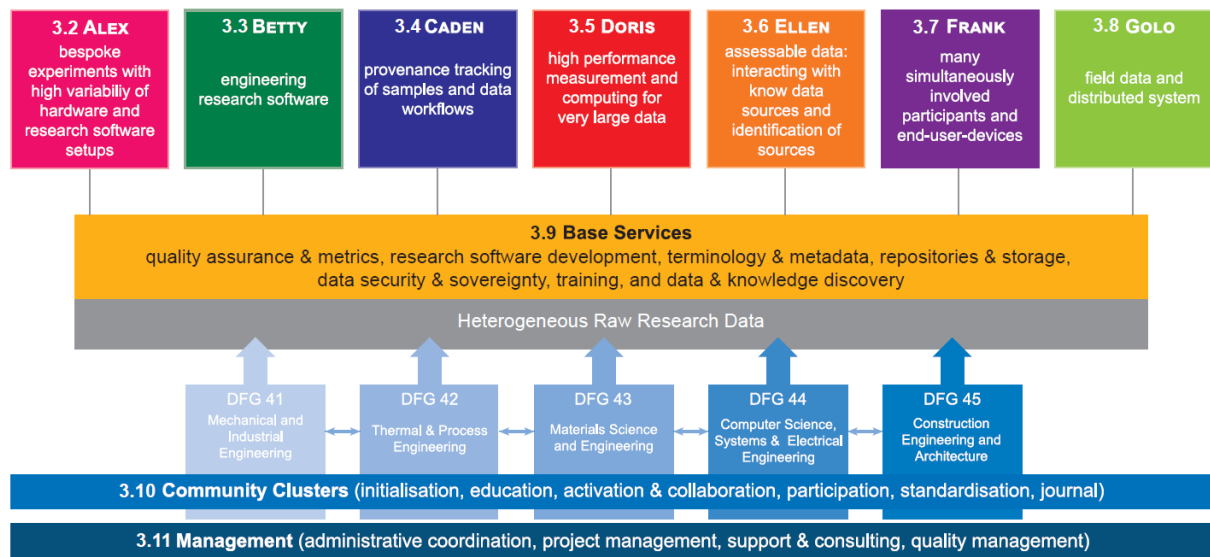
3.2 Alex
bespoke experiments with high variabiliy of hardware and research software setups

3.3 Betty
engineering research software

3.4 Caden
provenance tracking of samples and data workflows

3.5 Doris
high performance measurement and computing for very large data

3.6 Ellen
assessable data: interacting with know data sources and identification of sources

3.7 Frank
many simultaneously involved participants and end-user-devices

3.8 Golo
field data and distributed system

3.9 Base Services
quality assurance & metrics, research software development, terminology & metadata, repositories & storage, data security & sovereignty, training, and data & knowledge discovery

Heterogeneous Raw Research Data

DFG 41
Mechanical and Industrial Engineering

DFG 42
Thermal & Process Engineering

DFG 43
Materials Science and Engineering

DFG 44
Computer Science, Systems & Electrical Engineering

DFG 45
Construction Engineering and Architecture

3.10 Community Clusters (initialisation, education, activation & collaboration, participation, standardisation, journal)

3.11 Management (administrative coordination, project management, support & consulting, quality management)